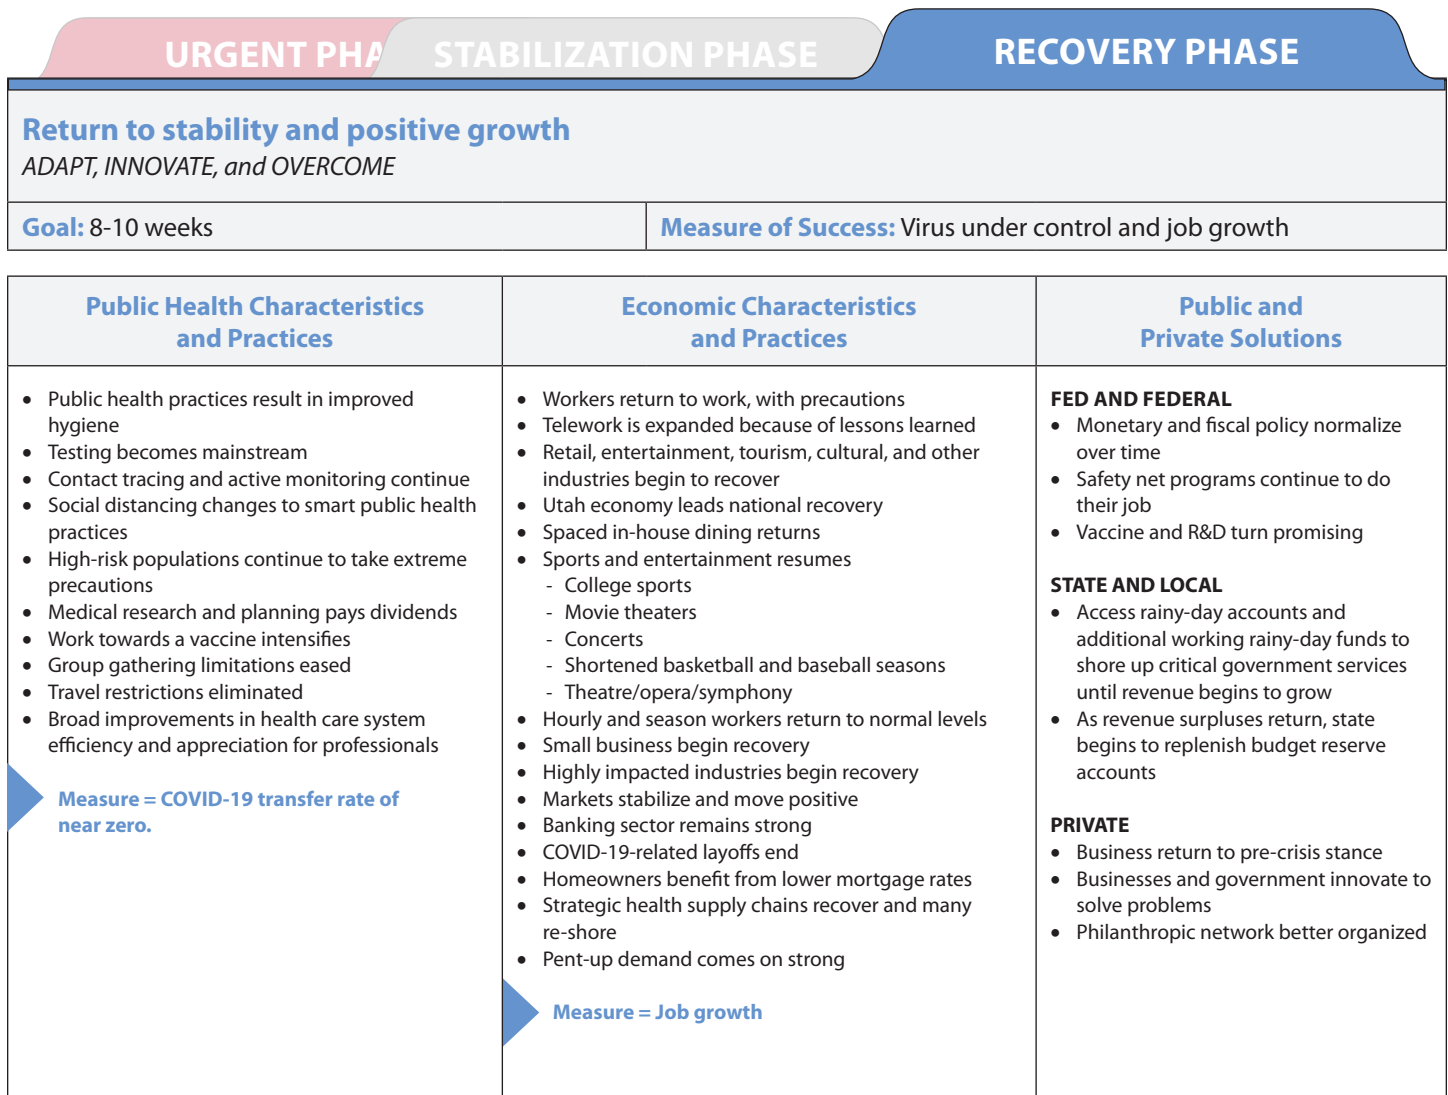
URGENT PHA STABILIZATION PHASE RECOVERY PHASE

Return to stability and positive growth
ADAPT, INNOVATE, and OVERCOME

Goal: 8-10 weeks

Measure of Success: Virus under control and job growth

| Public Health Characteristics and Practices | Economic Characteristics and Practices | Public and Private Solutions |
|---|---|---|
| • Public health practices result in improved hygiene<br>• Testing becomes mainstream<br>• Contact tracing and active monitoring continue<br>• Social distancing changes to smart public health practices<br>• High-risk populations continue to take extreme precautions<br>• Medical research and planning pays dividends<br>• Work towards a vaccine intensifies<br>• Group gathering limitations eased<br>• Travel restrictions eliminated<br>• Broad improvements in health care system efficiency and appreciation for professionals<br><br>Measure = COVID-19 transfer rate of near zero. | • Workers return to work, with precautions<br>• Telework is expanded because of lessons learned<br>• Retail, entertainment, tourism, cultural, and other industries begin to recover<br>• Utah economy leads national recovery<br>• Spaced in-house dining returns<br>• Sports and entertainment resumes<br>- College sports<br>- Movie theaters<br>- Concerts<br>- Shortened basketball and baseball seasons<br>- Theatre/opera/symphony<br>• Hourly and season workers return to normal levels<br>• Small business begin recovery<br>• Highly impacted industries begin recovery<br>• Markets stabilize and move positive<br>• Banking sector remains strong<br>• COVID-19-related layoffs end<br>• Homeowners benefit from lower mortgage rates<br>• Strategic health supply chains recover and many re-shore<br>• Pent-up demand comes on strong<br><br>Measure = Job growth | FED AND FEDERAL<br>• Monetary and fiscal policy normalize over time<br>• Safety net programs continue to do their job<br>• Vaccine and R&D turn promising<br><br>STATE AND LOCAL<br>• Access rainy-day accounts and additional working rainy-day funds to shore up critical government services until revenue begins to grow<br>• As revenue surpluses return, state begins to replenish budget reserve accounts<br><br>PRIVATE<br>• Business return to pre-crisis stance<br>• Businesses and government innovate to solve problems<br>• Philanthropic network better organized |